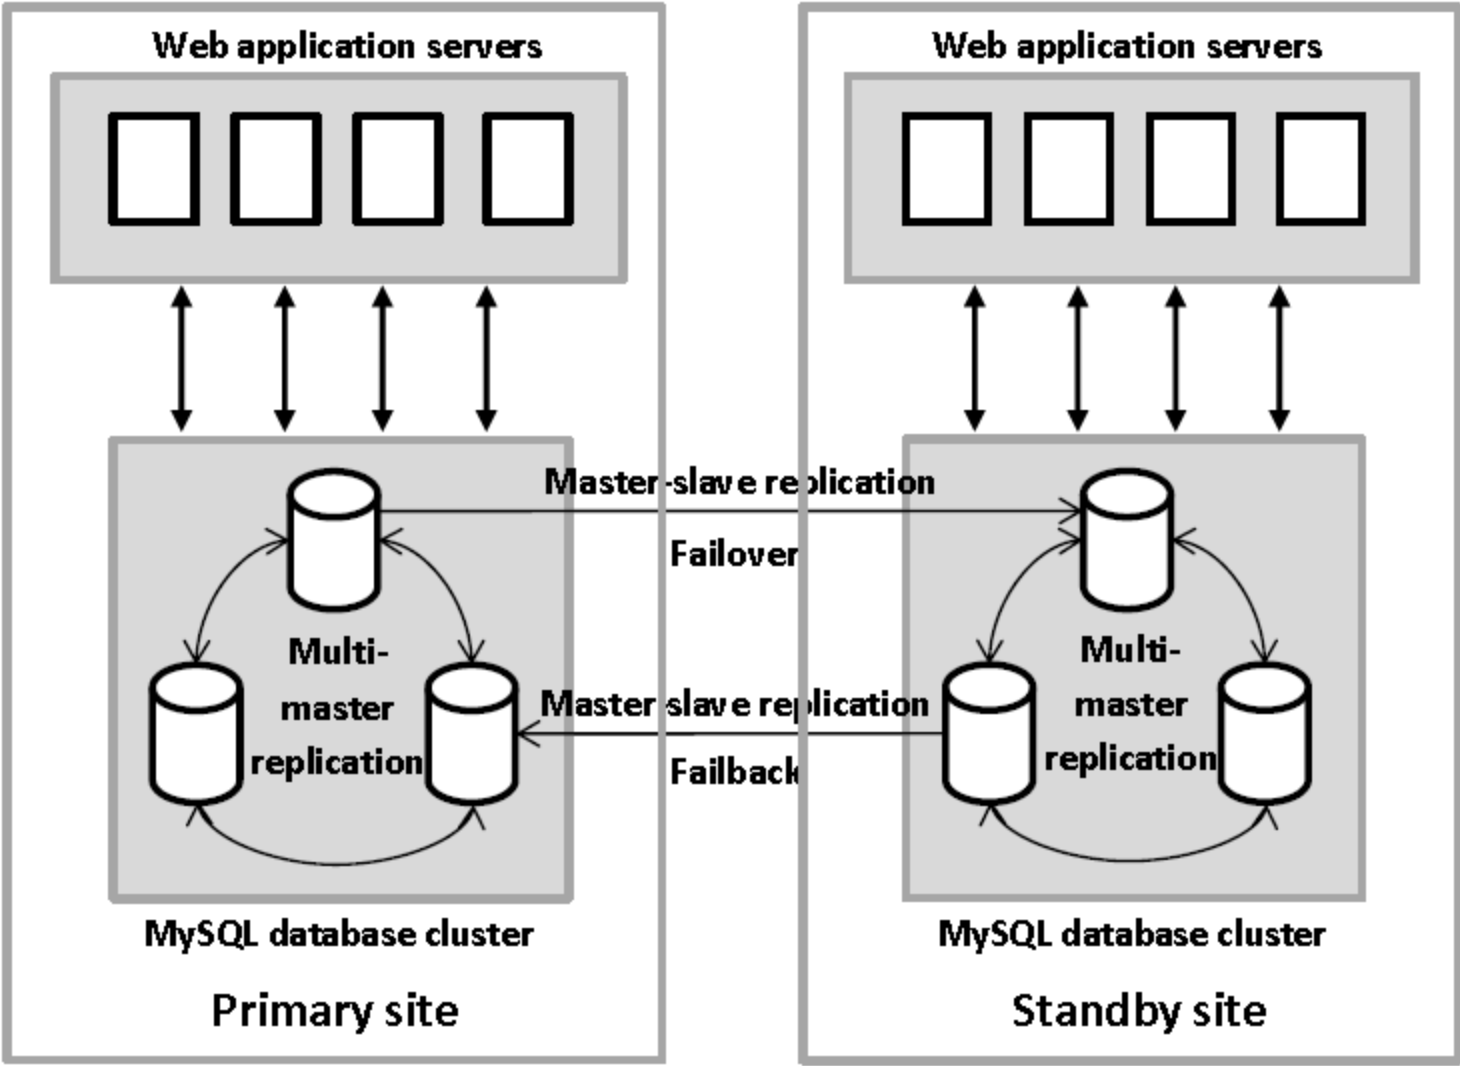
Web application servers

Web application servers

Master-slave replication

Failover

Multi-master replication

Multi-master replication

Master-slave replication

Failback

MySQL database cluster

MySQL database cluster

Primary site

Standby site